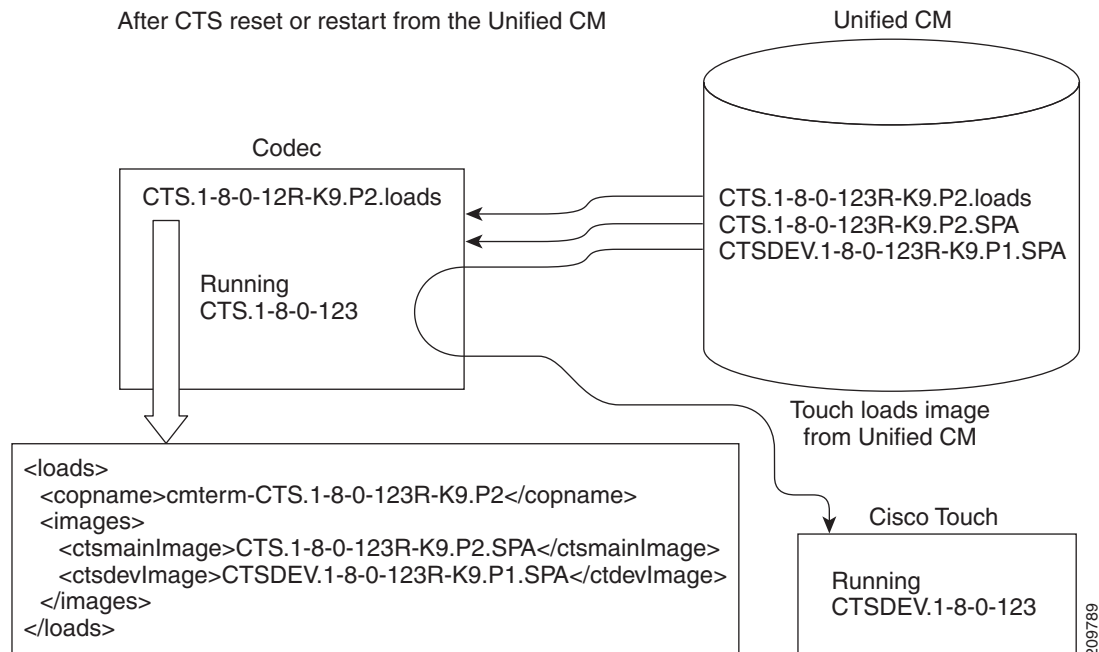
After CTS reset or restart from the Unified CM

Unified CM

Codec

CTS.1-8-0-12R-K9.P2.loads

Running
CTS.1-8-0-123

CTS.1-8-0-123R-K9.P2.loads
CTS.1-8-0-123R-K9.P2.SPA
CTSDEV.1-8-0-123R-K9.P1.SPA

Touch loads image
from Unified CM

<loads>
<copname>cmterm-CTS.1-8-0-123R-K9.P2</copname>
<images>
<ctsmainImage>CTS.1-8-0-123R-K9.P2.SPA</ctsmainImage>
<ctsdevImage>CTSDEV.1-8-0-123R-K9.P1.SPA</ctdevImage>
</images>
</loads>

Cisco Touch

Running
CTSDEV.1-8-0-123

209789